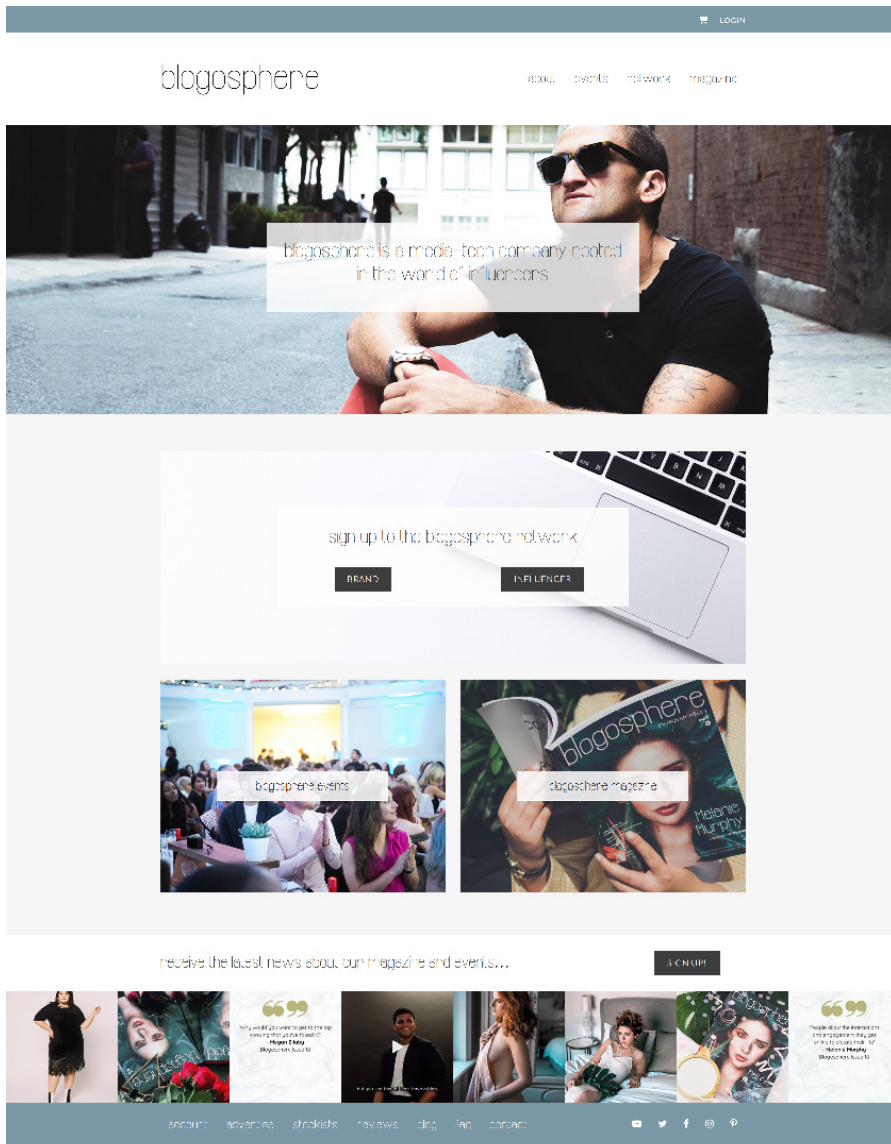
LOGIN

blogosphere

about events network magazine

blogosphere is a media-tech company rooted in the world of influencers

sign up to the blogosphere network

BRAND

INFLUENCER

blogosphere events

blogosphere magazine

blogosphere

Melanie Murphy

receive the latest news about our magazine and events...

SIGN UP!

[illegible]

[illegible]

account advertise stockists reviews blog faq contact